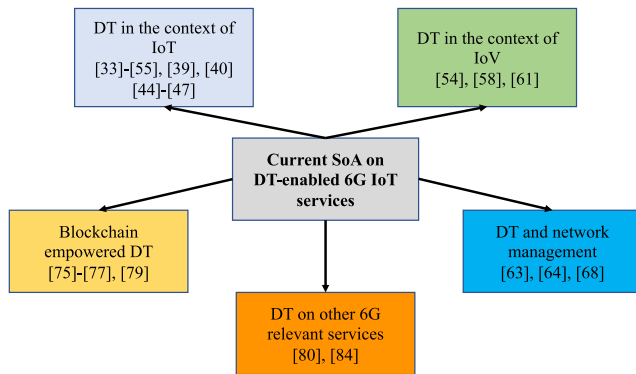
DT in the context of IoT
[33]-[55], [39], [40]
[44]-[47]

DT in the context of IoV
[54], [58], [61]

Current SoA on DT-enabled 6G IoT services

Blockchain empowered DT
[75]-[77], [79]

DT and network management
[63], [64], [68]

DT on other 6G relevant services
[80], [84]